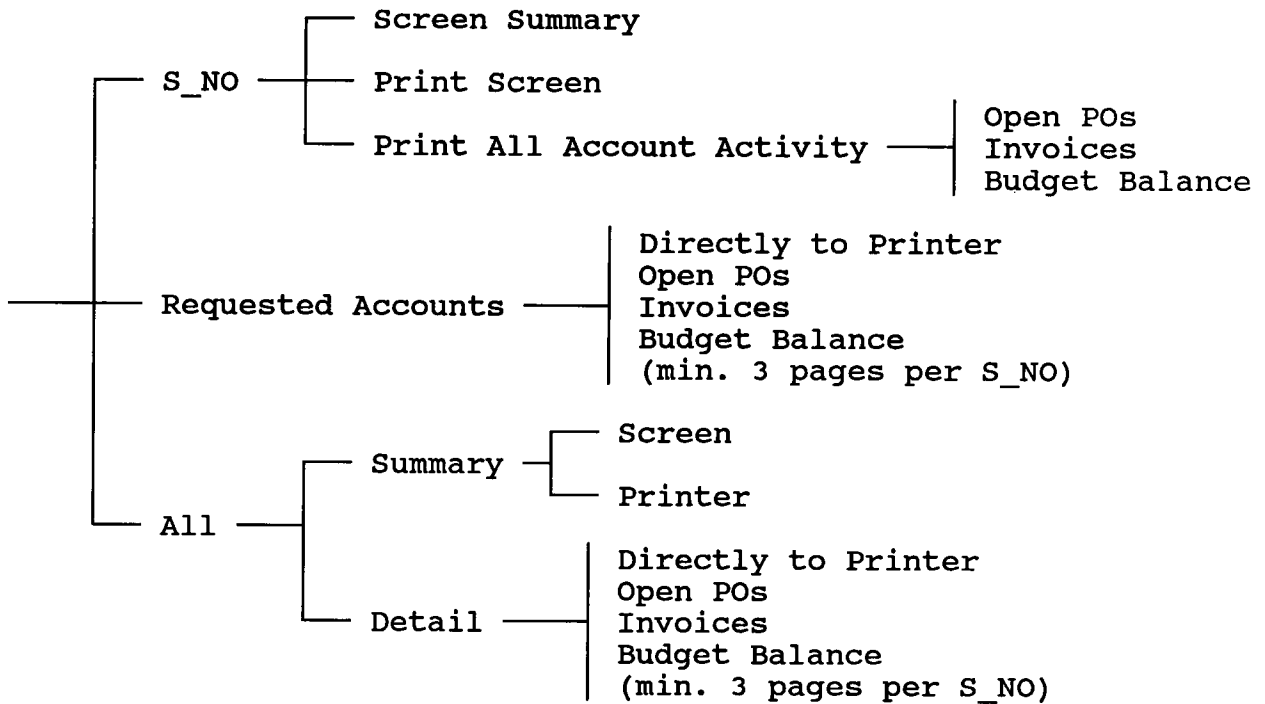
S_NO

Screen Summary

Print Screen

Print All Account Activity

Open POs
Invoices
Budget Balance

Requested Accounts

Directly to Printer
Open POs
Invoices
Budget Balance
(min. 3 pages per S_NO)

All

Summary

Screen

Printer

Detail

Directly to Printer
Open POs
Invoices
Budget Balance
(min. 3 pages per S_NO)